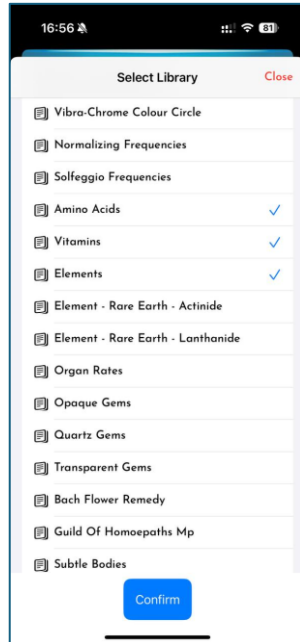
16:56
81

Select Library
Close

Vibra-Chrome Colour Circle
Normalizing Frequencies
Solfeggio Frequencies
Amino Acids ✓
Vitamins ✓
Elements ✓
Element - Rare Earth - Actinide
Element - Rare Earth - Lanthanide
Organ Rates
Opaque Gems
Quartz Gems
Transparent Gems
Bach Flower Remedy
Guild Of Homoepaths Mp
Subtle Bodies

Confirm